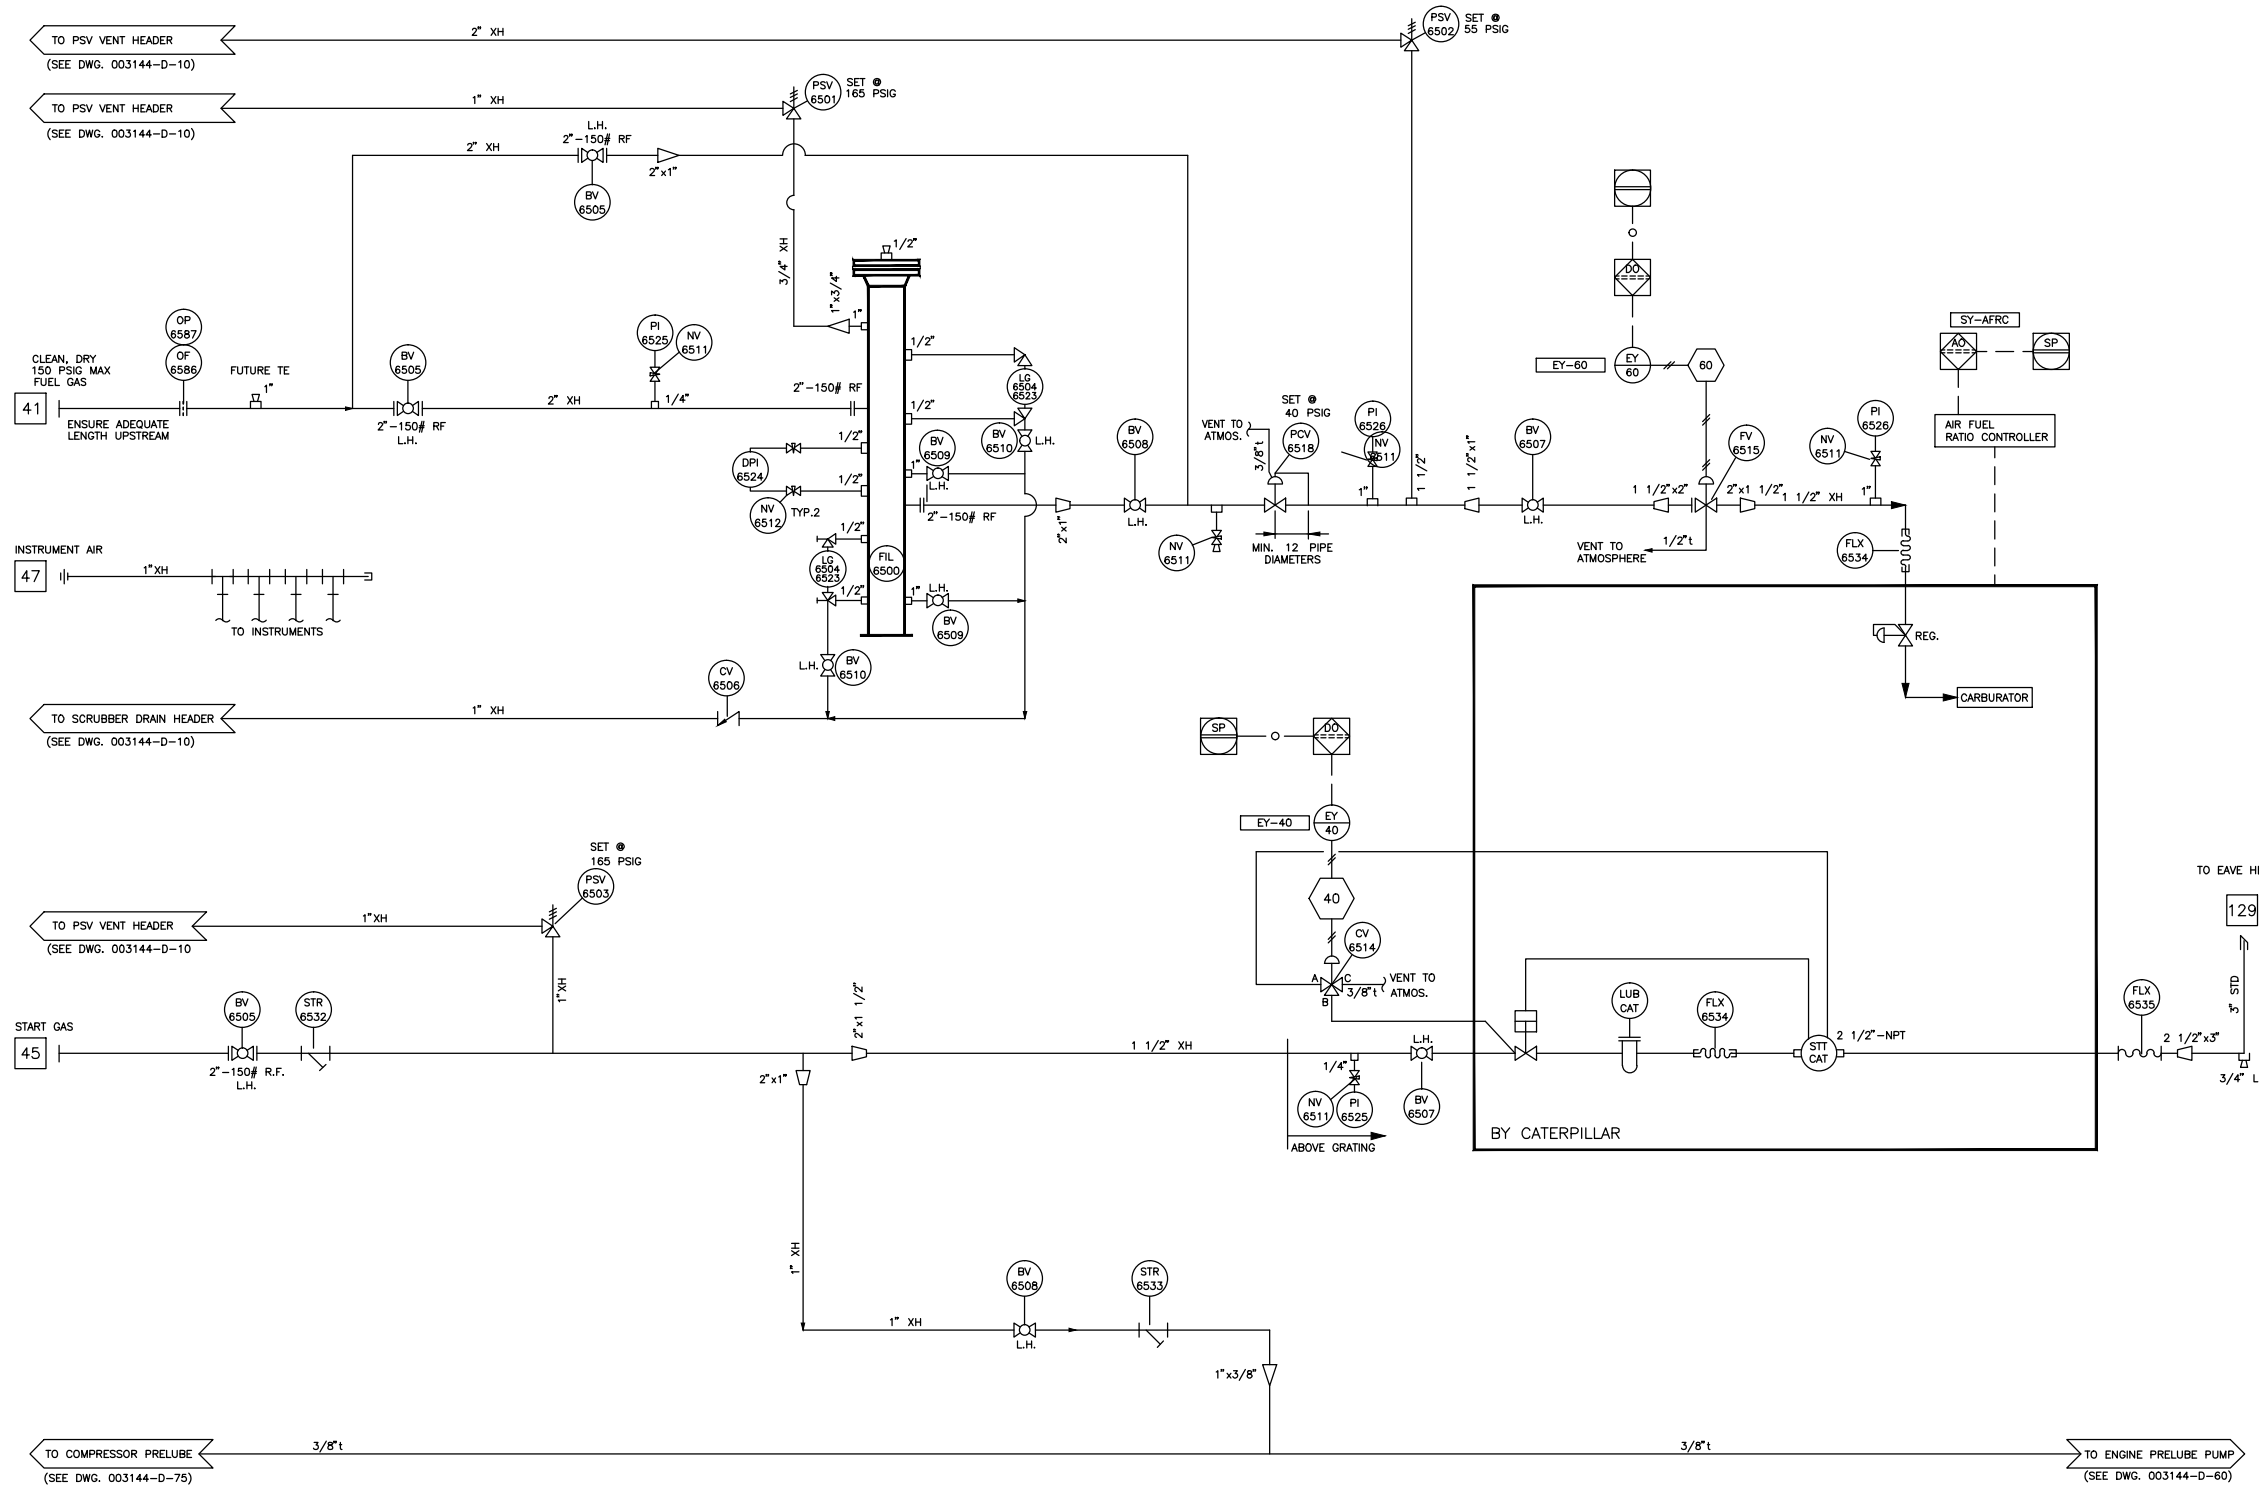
TO PSV VENT HEADER
(SEE DWG. 003144-D-10)
2" XH
PSV 6502
SET @ 55 PSIG

TO PSV VENT HEADER
(SEE DWG. 003144-D-10)
1" XH
PSV 6501
SET @ 165 PSIG

2" XH
L.H.
2"-150# RF
BV 6505
2"x1"
3/4" XH
1/2"
1"x3/4"
1"

OP 6587
OF 6586
CLEAN, DRY
150 PSIG MAX
FUEL GAS
41
FUTURE TE
1"
ENSURE ADEQUATE LENGTH UPSTREAM
BV 6505
2"-150# RF
L.H.
PI 6525
NV 6511
1/4"
2" XH
2"-150# RF
1/2"
1/2"
LG 6504 6523
BV 6510
L.H.
1/2"
DPI 6524
1/2"
NV 6512
TYP.2
BV 6509
1"
L.H.
2"-150# RF
1/2"
LG 6504 6523
1/2"
FIL 6500
1"
L.H.
BV 6509
L.H.
BV 6510

INSTRUMENT AIR
47
1"XH
TO INSTRUMENTS

BV 6508
L.H.
2"x1"
VENT TO ATMOS.
SET @ 40 PSIG
PCV 6518
3/8"t
NV 6511
MIN. 12 PIPE DIAMETERS
PI 6526
NV 6511
1"
1 1/2"
1 1/2"x1"
BV 6507
L.H.
VENT TO ATMOSPHERE
1/2"t
1 1/2"x2"
FV 6515
2"x1 1/2"
1 1/2" XH
1"
NV 6511
PI 6526
FLX 6534
REG.
CARBURATOR
EY-60
EY 60
60
DO
SY-AFRC
AO
SP
AIR FUEL RATIO CONTROLLER

CV 6506
TO SCRUBBER DRAIN HEADER
(SEE DWG. 003144-D-10)
1" XH

SP
DO
EY-40
EY 40
40
CV 6514
A
B
C
3/8"t
VENT TO ATMOS.

SET @ 165 PSIG
PSV 6503
TO PSV VENT HEADER
(SEE DWG. 003144-D-10
1"XH
1"XH

START GAS
45
BV 6505
2"-150# R.F.
L.H.
STR 6532
2"x1 1/2"
2"x1"
1 1/2" XH
1/4"
NV 6511
PI 6525
L.H.
BV 6507
ABOVE GRATING
LUB CAT
FLX 6534
STT CAT
2 1/2"-NPT
BY CATERPILLAR
TO EAVE H
129
3" STD
FLX 6535
2 1/2"x3"
3/4" L

1" XH
1" XH
BV 6508
L.H.
STR 6533
1"x3/8"

TO COMPRESSOR PRELUBE
(SEE DWG. 003144-D-75)
3/8"t
3/8"t
TO ENGINE PRELUBE PUMP
(SEE DWG. 003144-D-60)